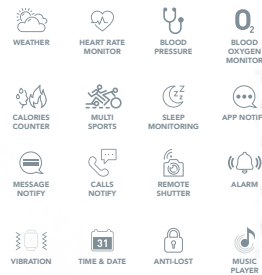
WEATHER

HEART RATE MONITOR

BLOOD PRESSURE

$O_2$

BLOOD OXYGEN MONITOR

CALORIES COUNTER

MULTI SPORTS

SLEEP MONITORING

APP NOTIFY

MESSAGE NOTIFY

CALLS NOTIFY

REMOTE SHUTTER

ALARM

VIBRATION

31

TIME & DATE

ANTI-LOST

MUSIC PLAYER